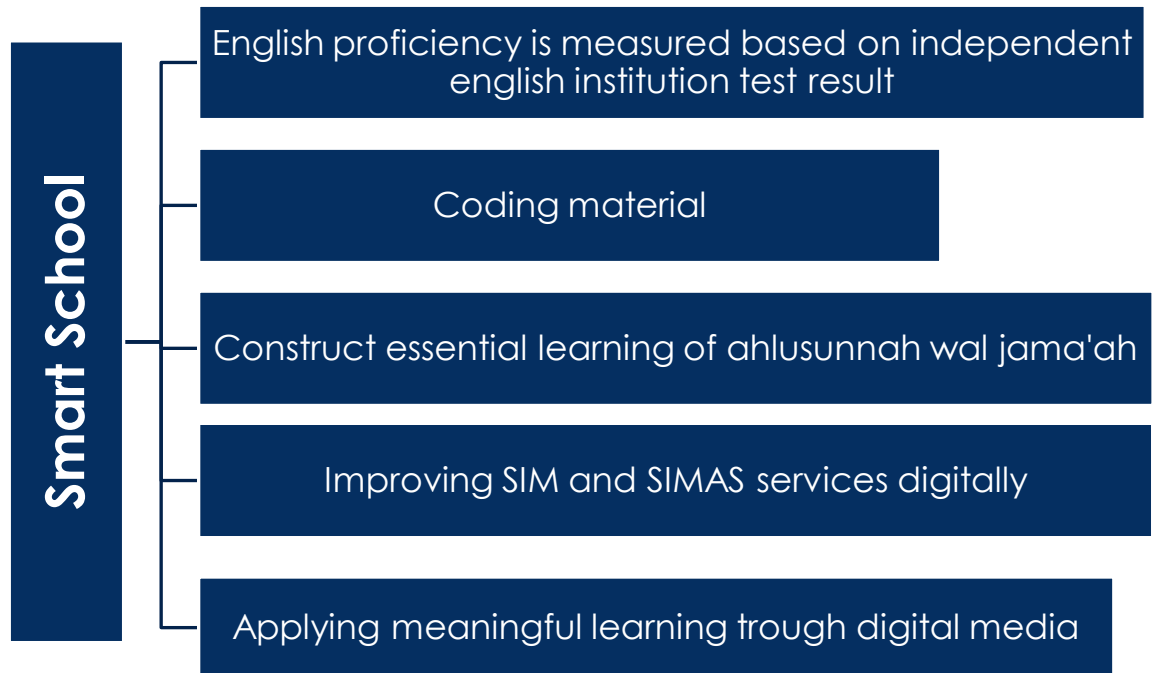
Smart School

English proficiency is measured based on independent english institution test result

Coding material

Construct essential learning of ahlusunnah wal jama'ah

Improving SIM and SIMAS services digitally

Applying meaningful learning trough digital media